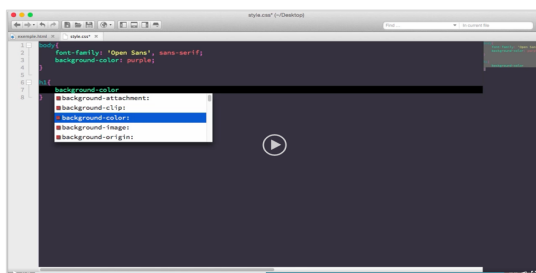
style.css* (~/Desktop)

Find ... In current file

example.html × style.css* ×

1 body{
2 font-family: 'Open Sans', sans-serif;
3 background-color: purple;
4 }
5
6 h1{
7 background-color
8 }

background-attachment:
background-clip:
background-color:
background-image:
background-origin: